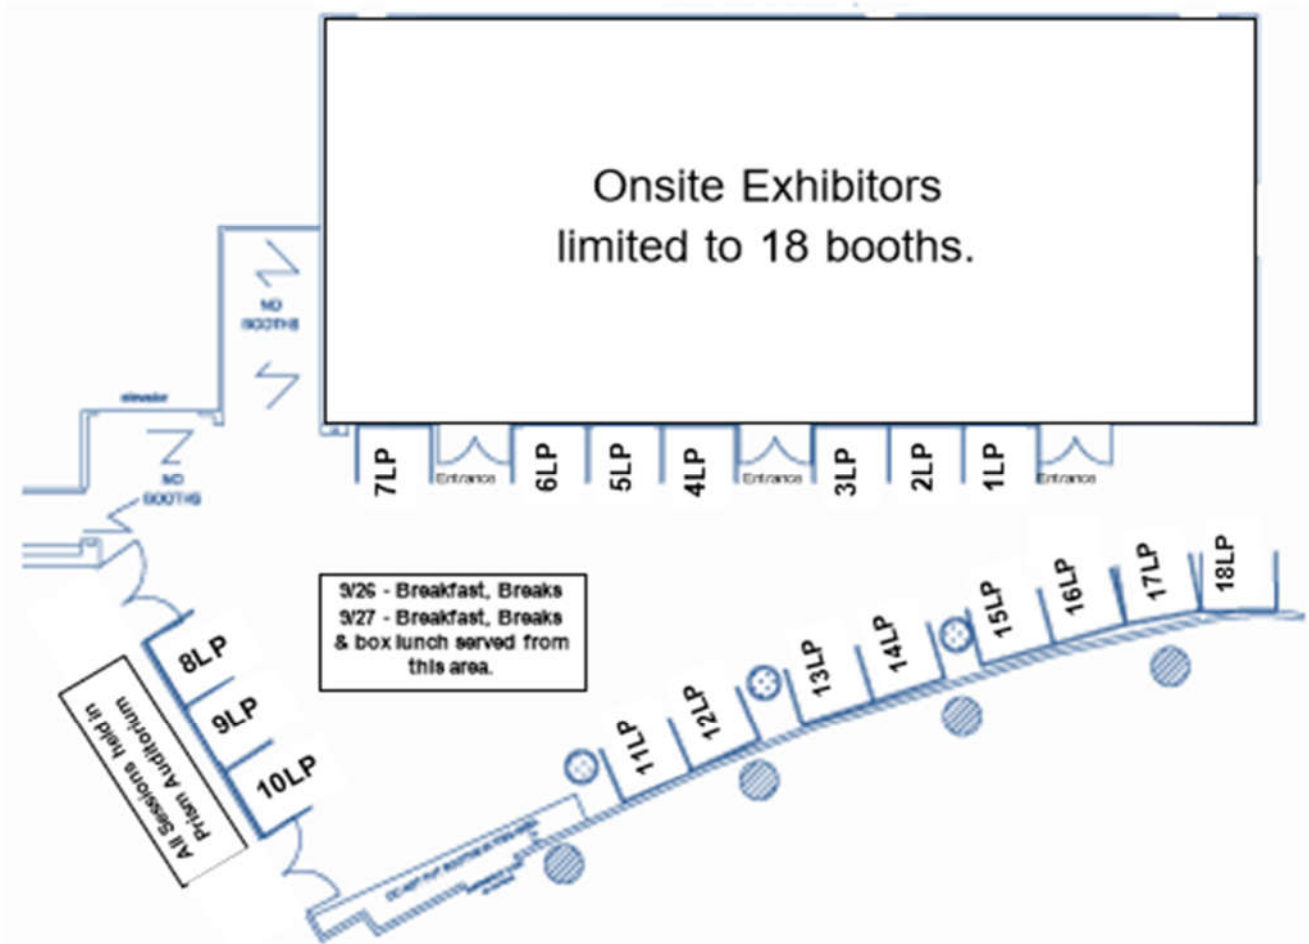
Onsite Exhibitors limited to 18 booths.

NO BOOTHS

elevator

NO BOOTHS

7LP
Entrance
6LP
5LP
4LP
Entrance
3LP
2LP
1LP
Entrance

9/26 - Breakfast, Breaks
9/27 - Breakfast, Breaks & box lunch served from this area.

8LP
9LP
10LP

All Sessions held in Prism Auditorium

11LP
12LP
13LP
14LP
15LP
16LP
17LP
18LP

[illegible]